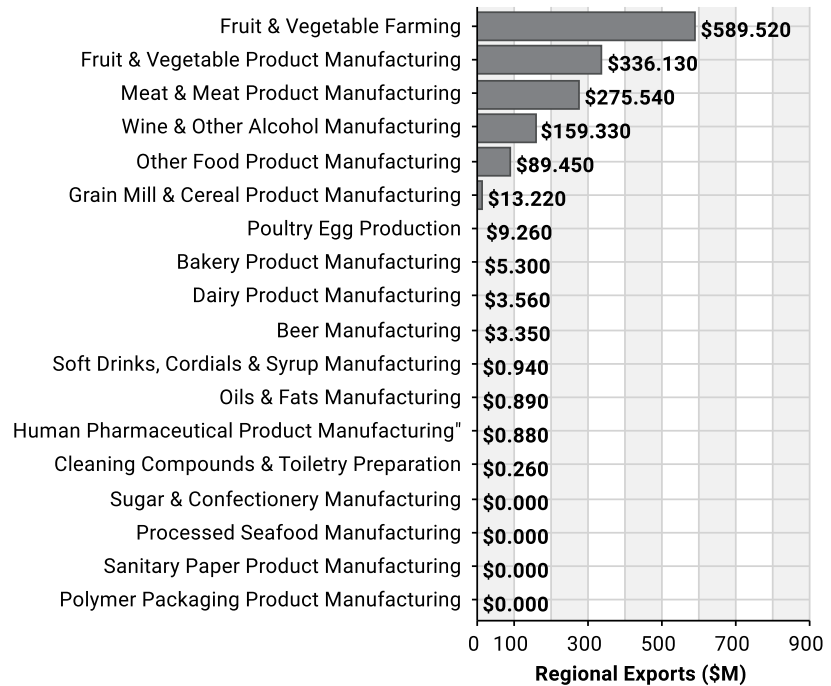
| Category | Regional Exports ($M) |
|---|---|
| Fruit & Vegetable Farming | $589.520 |
| Fruit & Vegetable Product Manufacturing | $336.130 |
| Meat & Meat Product Manufacturing | $275.540 |
| Wine & Other Alcohol Manufacturing | $159.330 |
| Other Food Product Manufacturing | $89.450 |
| Grain Mill & Cereal Product Manufacturing | $13.220 |
| Poultry Egg Production | $9.260 |
| Bakery Product Manufacturing | $5.300 |
| Dairy Product Manufacturing | $3.560 |
| Beer Manufacturing | $3.350 |
| Soft Drinks, Cordials & Syrup Manufacturing | $0.940 |
| Oils & Fats Manufacturing | $0.890 |
| Human Pharmaceutical Product Manufacturing" | $0.880 |
| Cleaning Compounds & Toiletry Preparation | $0.260 |
| Sugar & Confectionery Manufacturing | $0.000 |
| Processed Seafood Manufacturing | $0.000 |
| Sanitary Paper Product Manufacturing | $0.000 |
| Polymer Packaging Product Manufacturing | $0.000 |

0 100 300 500 700 900

Regional Exports ($M)